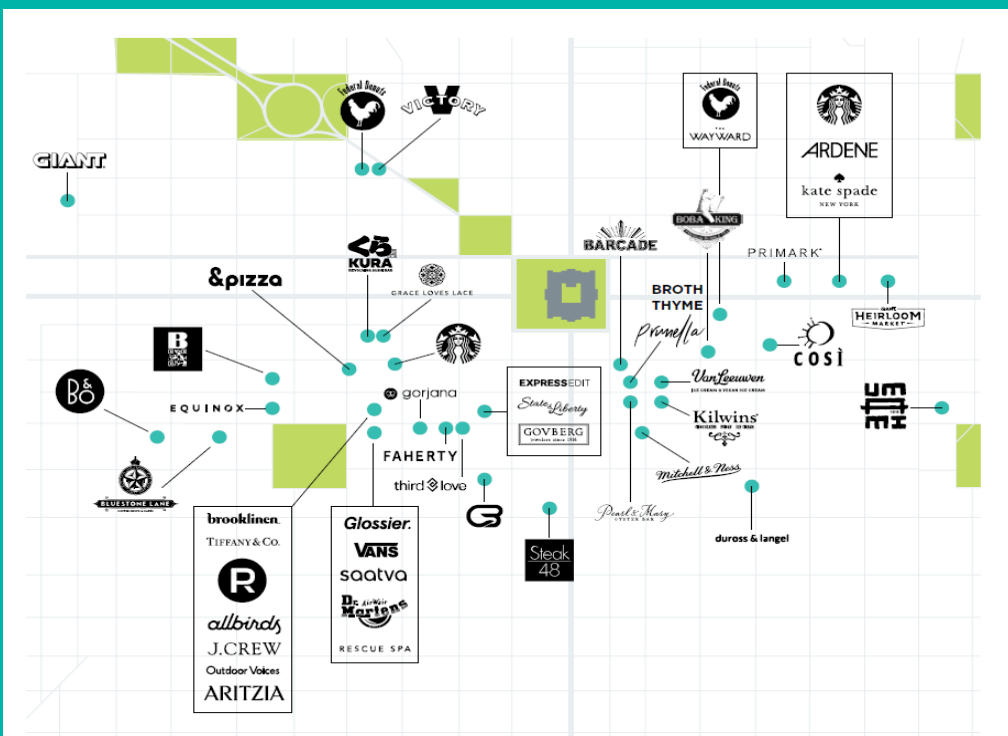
GIANT

Federal Donuts

VICTORY

KURA

GRACE LOVES LACE

&pizza

B

B&O

EQUINOX

BLUESTONE LANE

gorjana

FAHERTY

third love

EXPRESS EDIT
State & Liberty
GOVBERG

brooklinen.
TIFFANY & CO.
R
allbirds
J.CREW
Outdoor Voices
ARITZIA

Glossier.
VANS
saatva
Dr. Martens
RESCUE SPA

Steak 48

Federal Donuts
THE WAYWARD

ARDENE
kate spade NEW YORK

BOBA KING

BARCADE

PRIMARK

BROTH THYME

Prunella

HEIRLOOM MARKET

COSÌ

Van Leeuwen

Kilwins

Mitchell & Ness

Pearl & Mary OYSTER BAR

duross & langel

UMAI